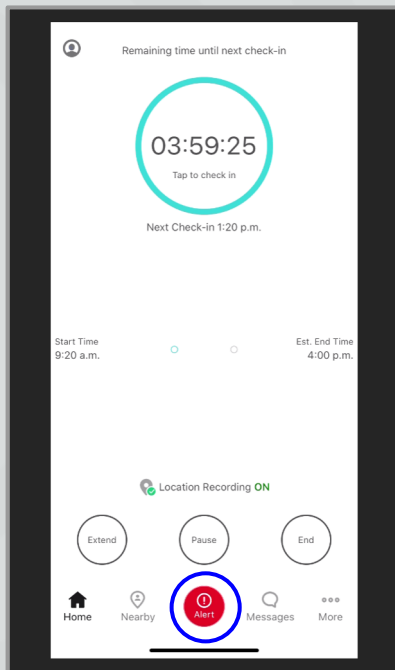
Remaining time until next check-in

03:59:25
Tap to check in

Next Check-in 1:20 p.m.

Start Time
9:20 a.m.

Est. End Time
4:00 p.m.

Location Recording ON

Extend

Pause

End

Home

Nearby

Alert

Messages

More